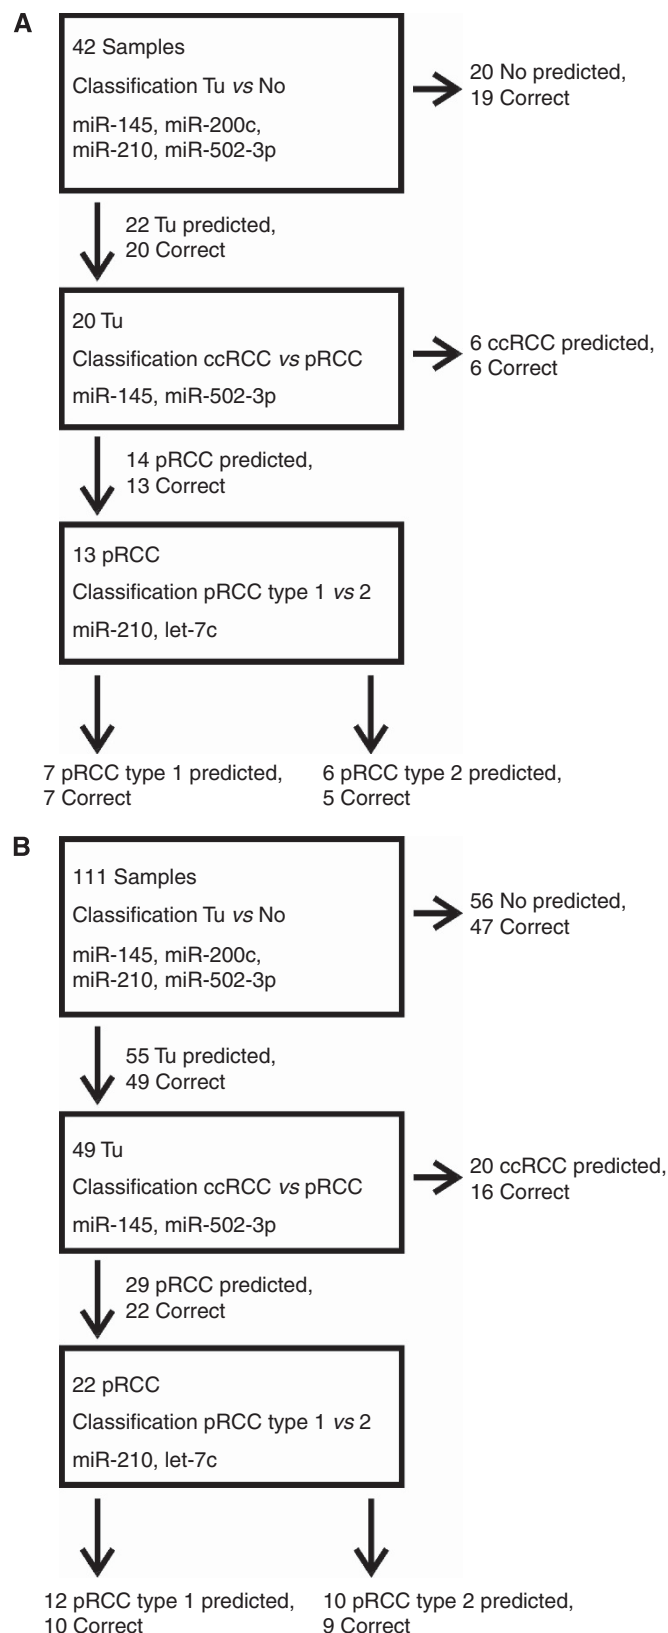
A

42 Samples
Classification Tu *vs* No
miR-145, miR-200c, miR-210, miR-502-3p

20 No predicted, 19 Correct

22 Tu predicted, 20 Correct

20 Tu
Classification ccRCC *vs* pRCC
miR-145, miR-502-3p

6 ccRCC predicted, 6 Correct

14 pRCC predicted, 13 Correct

13 pRCC
Classification pRCC type 1 *vs* 2
miR-210, let-7c

7 pRCC type 1 predicted, 7 Correct

6 pRCC type 2 predicted, 5 Correct

B

111 Samples
Classification Tu *vs* No
miR-145, miR-200c, miR-210, miR-502-3p

56 No predicted, 47 Correct

55 Tu predicted, 49 Correct

49 Tu
Classification ccRCC *vs* pRCC
miR-145, miR-502-3p

20 ccRCC predicted, 16 Correct

29 pRCC predicted, 22 Correct

22 pRCC
Classification pRCC type 1 *vs* 2
miR-210, let-7c

12 pRCC type 1 predicted, 10 Correct

10 pRCC type 2 predicted, 9 Correct